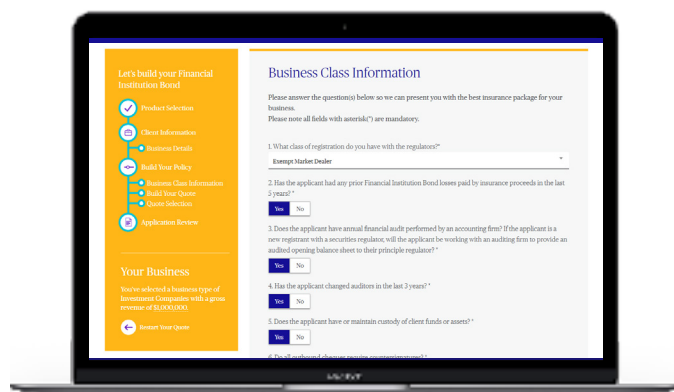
Let's build your Financial Institution Bond

Product Selection

Client Information

Business Details

Build Your Policy

Business Class Information

Build Your Quote

Quote Selection

Application Review

Your Business

You've selected a business type of Investment Companies with a gross revenue of $1,000,000.

Restart Your Quote

Business Class Information

Please answer the question(s) below so we can present you with the best insurance package for your business.
Please note all fields with asterisk(*) are mandatory.

1. What class of registration do you have with the regulators?*

Exempt Market Dealer

2. Has the applicant had any prior Financial Institution Bond losses paid by insurance proceeds in the last 5 years? *

Yes No

3. Does the applicant have annual financial audit performed by an accounting firm? If the applicant is a new registrant with a securities regulator, will the applicant be working with an auditing firm to provide an audited opening balance sheet to their principle regulator? *

Yes No

4. Has the applicant changed auditors in the last 3 years? *

Yes No

5. Does the applicant have or maintain custody of client funds or assets? *

Yes No

6. Do all outbound cheques require countersignatures? *